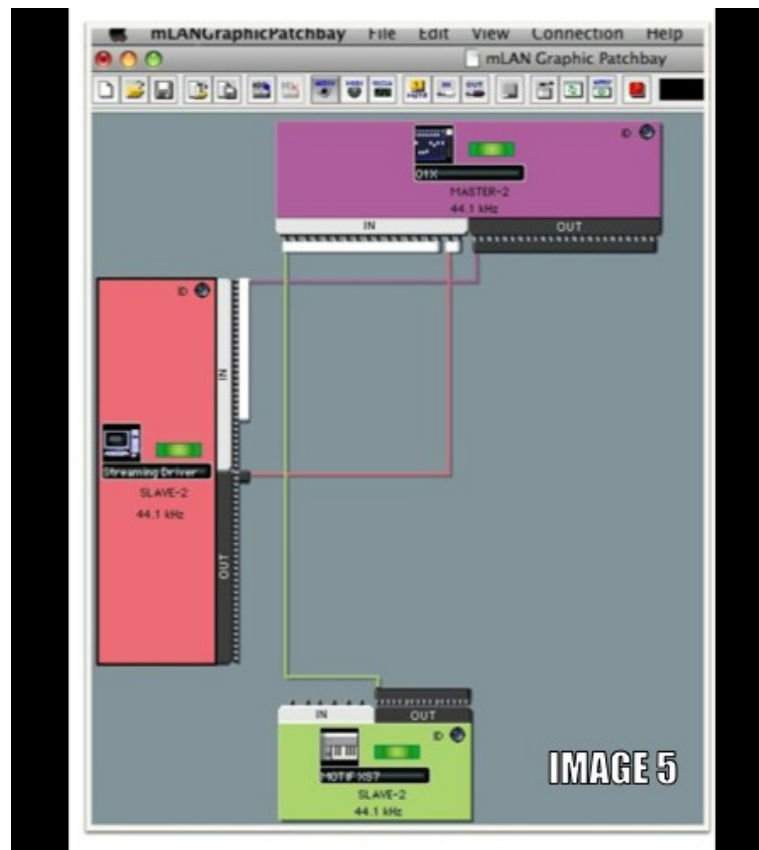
mLANGraphicPatchbay File Edit View Connection Help

mLAN Graphic Patchbay

ID

01X

MASTER-2

44.1 kHz

IN

OUT

ID

IN

Streaming Driver

SLAVE-2

44.1 kHz

OUT

IN

OUT

ID

MOTIF XS7

SLAVE-2

44.1 kHz

IMAGE 5